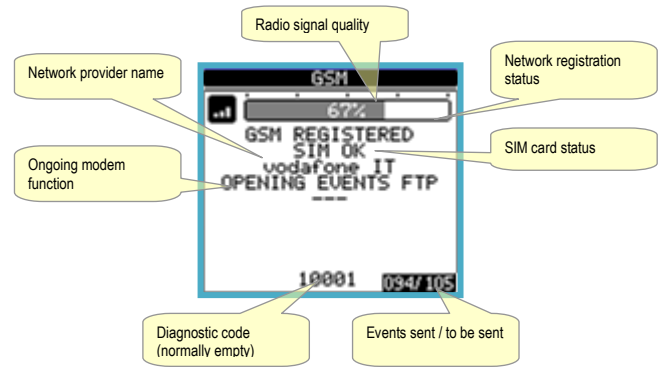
Radio signal quality

Network provider name

Network registration status

GSM

67%

GSM REGISTERED
SIM OK
vodafone IT
OPENING EVENTS FTP
---

SIM card status

Ongoing modem function

10001

094/105

Diagnostic code (normally empty)

Events sent / to be sent